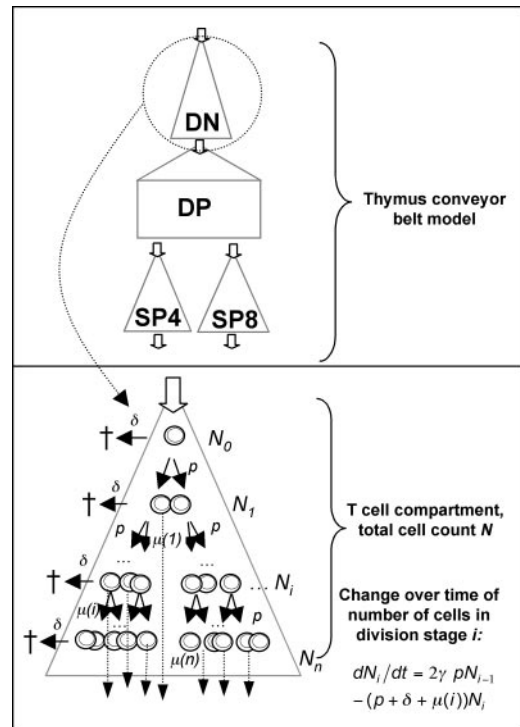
DN

DP

SP4

SP8

Thymus conveyor belt model

$\dagger$ $\delta$ $N_0$

$p$

$\dagger$ $\delta$ $N_1$

$p$ $\mu(1)$

...

...

$\dagger$ $\delta$ $N_i$

$\mu(i)$ $p$

$\dagger$ $\delta$ $\mu(n)$ $N_n$

T cell compartment, total cell count $N$

Change over time of number of cells in division stage $i$:

$dN_i/dt = 2\gamma\ pN_{i-1}$
$-(p+\delta+\mu(i))N_i$